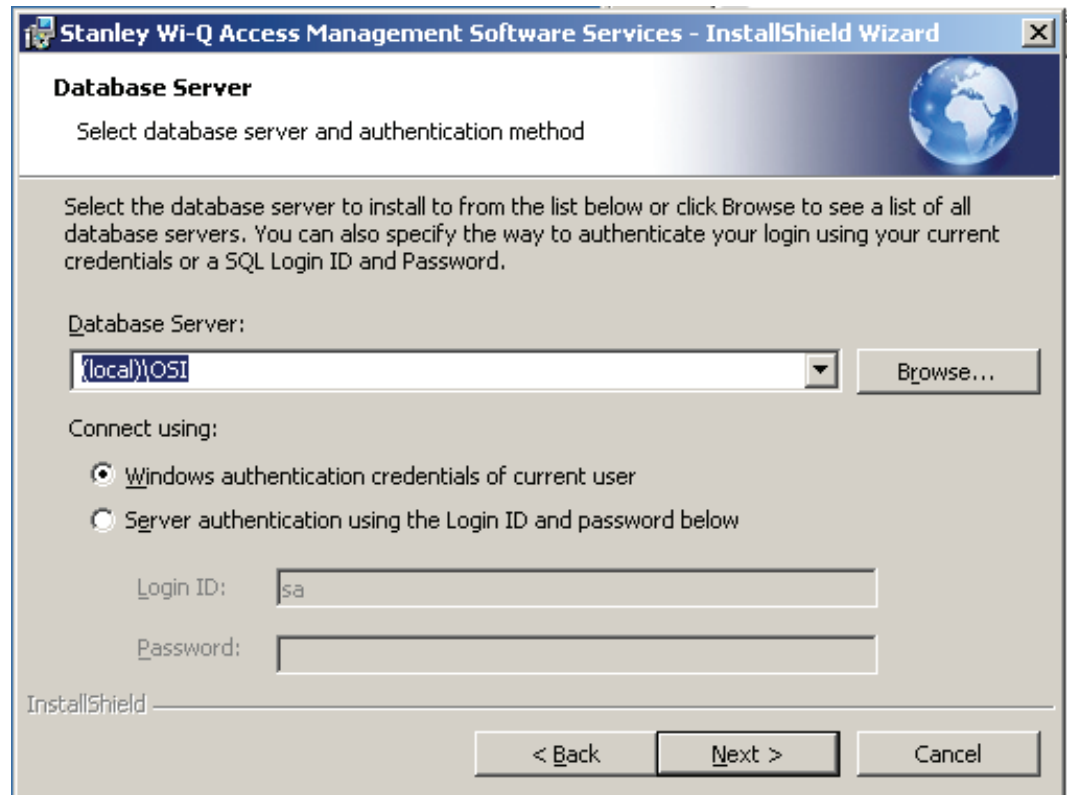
Stanley Wi-Q Access Management Software Services - InstallShield Wizard

Database Server

Select database server and authentication method

Select the database server to install to from the list below or click Browse to see a list of all database servers. You can also specify the way to authenticate your login using your current credentials or a SQL Login ID and Password.

Database Server:

(local)\OSI

Browse...

Connect using:

Windows authentication credentials of current user

Server authentication using the Login ID and password below

Login ID: sa

Password:

InstallShield

< Back

Next >

Cancel